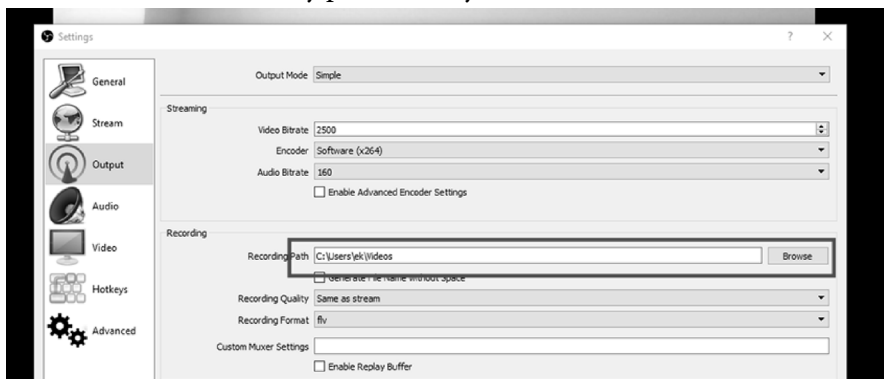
Settings

?

×

General

Stream

Output

Audio

Video

Hotkeys

Advanced

Output Mode Simple

Streaming

Video Bitrate 2500

Encoder Software (x264)

Audio Bitrate 160

Enable Advanced Encoder Settings

Recording

Recording Path C:\Users\ek\Videos

Browse

Generate File Name without Space

Recording Quality Same as stream

Recording Format flv

Custom Muxer Settings

Enable Replay Buffer